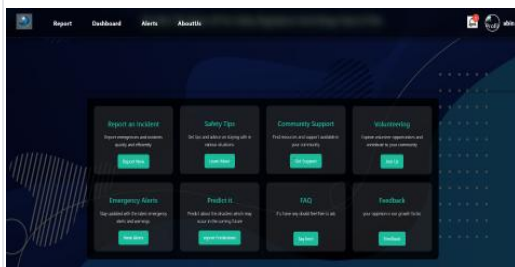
Report Dashboard Alerts AboutUs

abin

Report an Incident
Report emergencies and incidents quickly and efficiently.
Report Now

Safety Tips
Get tips and advice on staying safe in various situations.
Learn More

Community Support
Find resources and support available in your community.
Get Support

Volunteering
Explore volunteer opportunities and contribute to your community.
Join Us

Emergency Alerts
Stay updated with the latest emergency alerts and warnings.
View Alerts

Predict it
Predict about the disasters which may occur in the coming future.
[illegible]

FAQ
If u have any doubt feel free to ask
Ask Now

Feedback
Your opinion is our growth factor.
Feedback